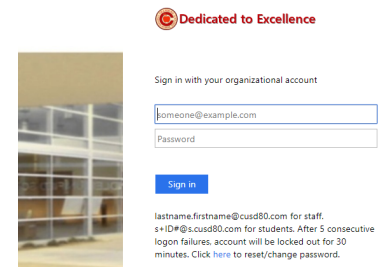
Dedicated to Excellence

Sign in with your organizational account

someone@example.com

Password

Sign in

lastname.firstname@cusd80.com for staff. s+ID#@s.cusd80.com for students. After 5 consecutive logon failures, account will be locked out for 30 minutes. Click here to reset/change password.